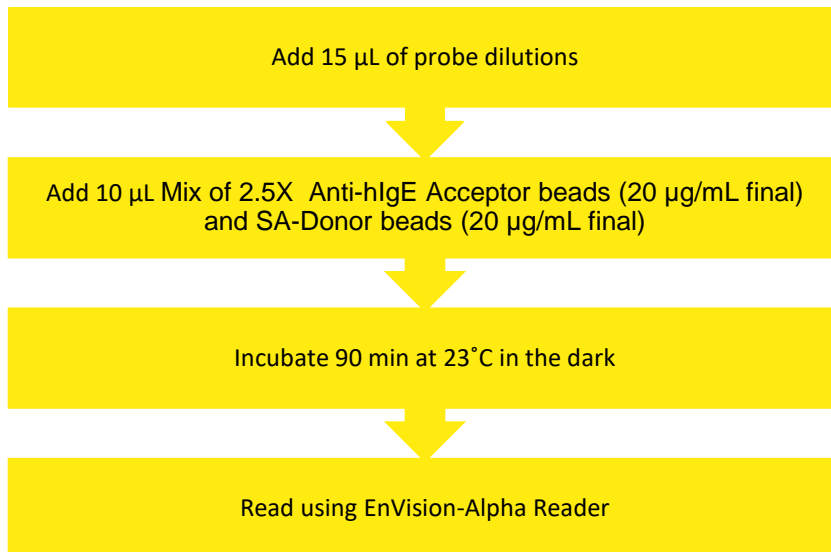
Add 15 µL of probe dilutions

Add 10 µL Mix of 2.5X Anti-hIgE Acceptor beads (20 µg/mL final) and SA-Donor beads (20 µg/mL final)

Incubate 90 min at 23˚C in the dark

Read using EnVision-Alpha Reader